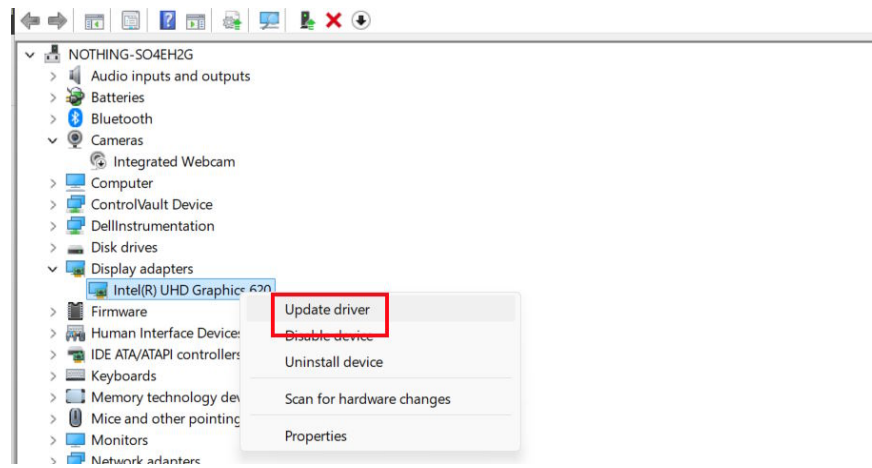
NOTHING-SO4EH2G
Audio inputs and outputs
Batteries
Bluetooth
Cameras
Integrated Webcam
Computer
ControlVault Device
DellInstrumentation
Disk drives
Display adapters
Intel(R) UHD Graphics 620
Firmware
Human Interface Devices
IDE ATA/ATAPI controllers
Keyboards
Memory technology dev
Mice and other pointing
Monitors
Network adapters

Update driver
Disable device
Uninstall device
Scan for hardware changes
Properties